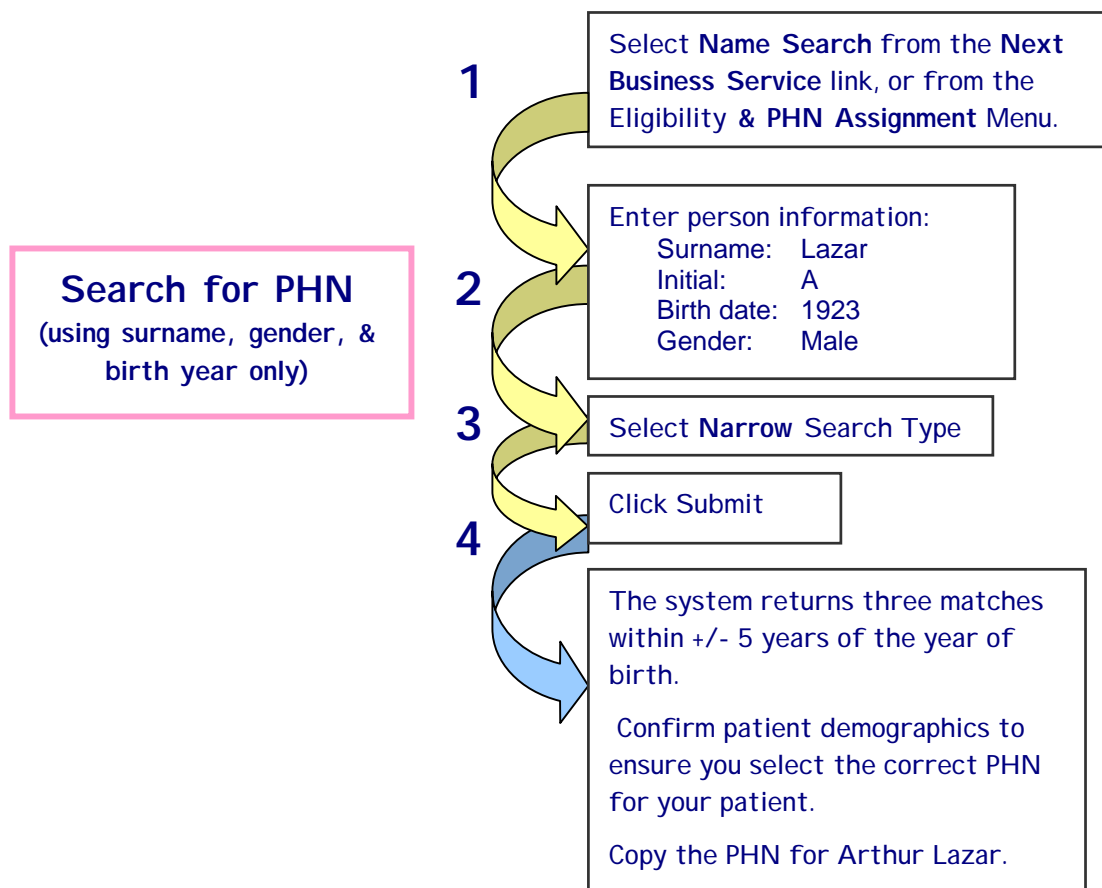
Search for PHN
(using surname, gender, & birth year only)

1

Select Name Search from the Next Business Service link, or from the Eligibility & PHN Assignment Menu.

2

Enter person information:
Surname: Lazar
Initial: A
Birth date: 1923
Gender: Male

3

Select Narrow Search Type

4

Click Submit

The system returns three matches within +/- 5 years of the year of birth.

Confirm patient demographics to ensure you select the correct PHN for your patient.

Copy the PHN for Arthur Lazar.